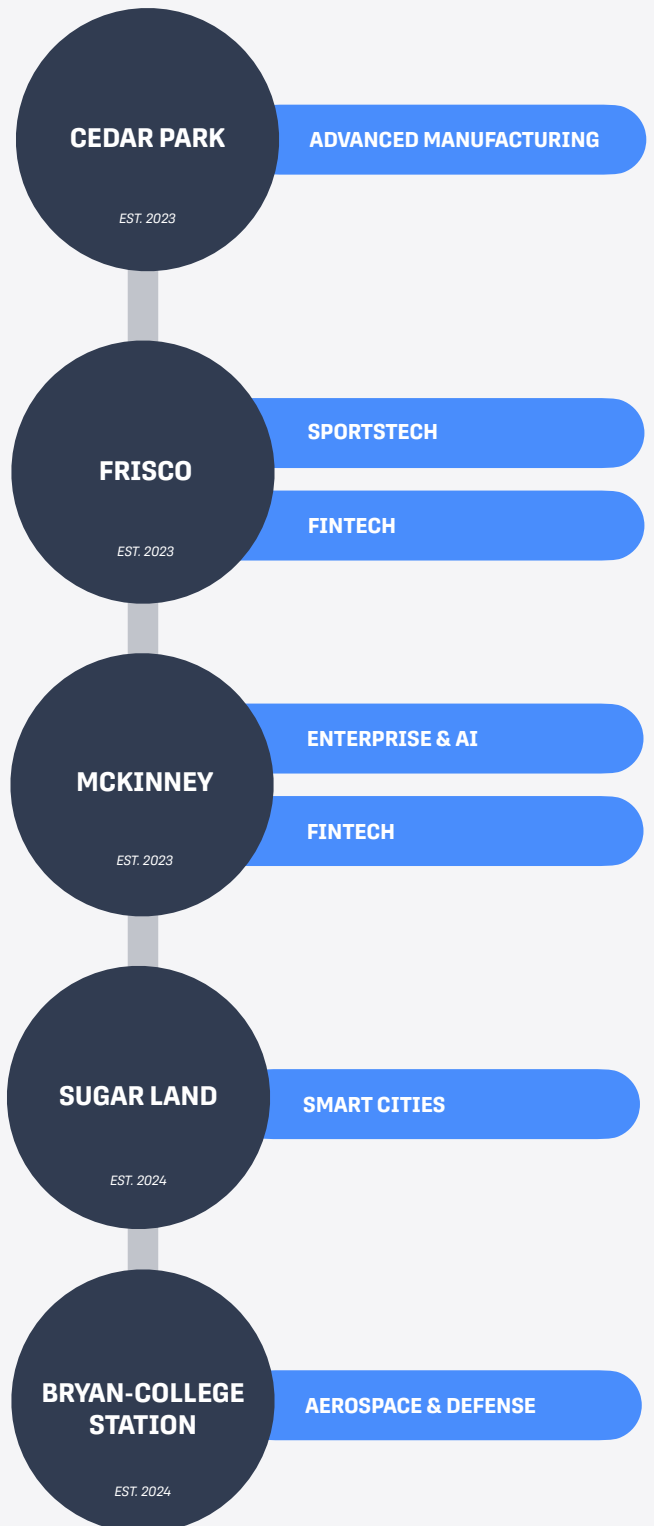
CEDAR PARK

EST. 2023

ADVANCED MANUFACTURING

FRISCO

EST. 2023

SPORTSTECH

FINTECH

MCKINNEY

EST. 2023

ENTERPRISE & AI

FINTECH

SUGAR LAND

EST. 2024

SMART CITIES

BRYAN-COLLEGE STATION

EST. 2024

AEROSPACE & DEFENSE